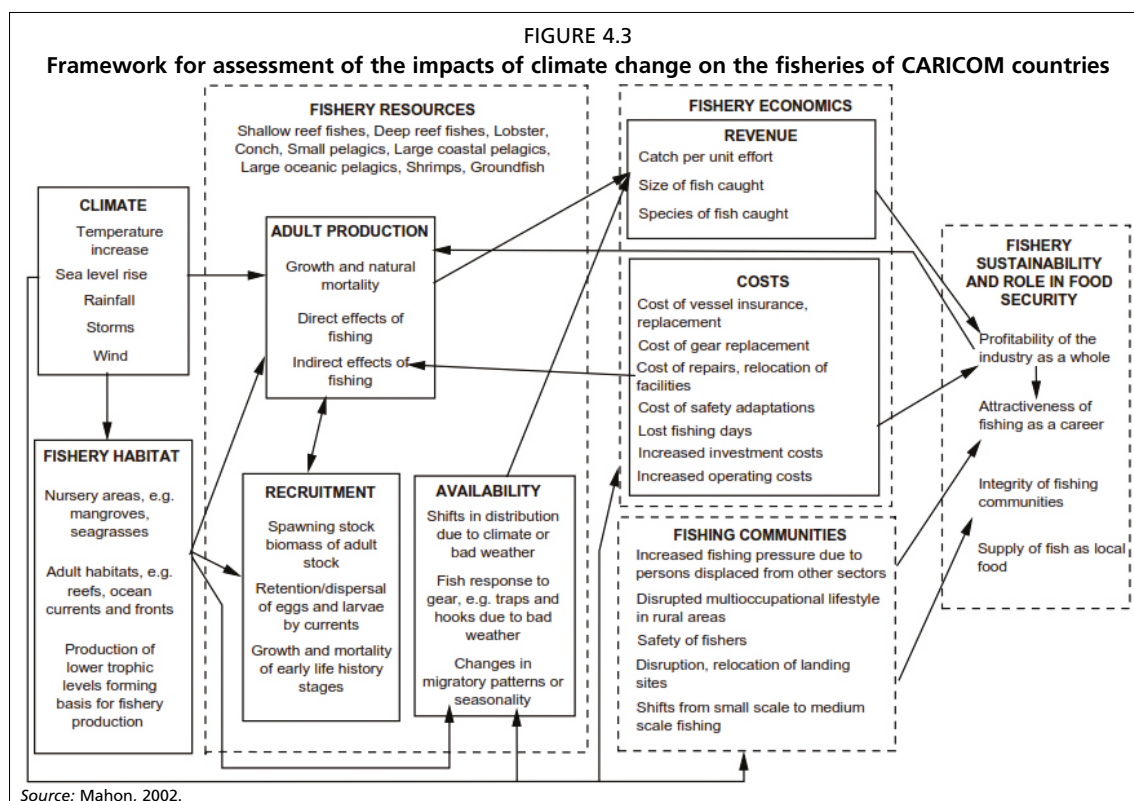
FIGURE 4.3
Framework for assessment of the impacts of climate change on the fisheries of CARICOM countries

CLIMATE
Temperature increase
Sea level rise
Rainfall
Storms
Wind

FISHERY HABITAT
Nursery areas, e.g. mangroves, seagrasses
Adult habitats, e.g. reefs, ocean currents and fronts
Production of lower trophic levels forming basis for fishery production

FISHERY RESOURCES
Shallow reef fishes, Deep reef fishes, Lobster, Conch, Small pelagics, Large coastal pelagics, Large oceanic pelagics, Shrimps, Groundfish

ADULT PRODUCTION
Growth and natural mortality
Direct effects of fishing
Indirect effects of fishing

RECRUITMENT
Spawning stock biomass of adult stock
Retention/dispersal of eggs and larvae by currents
Growth and mortality of early life history stages

AVAILABILITY
Shifts in distribution due to climate or bad weather
Fish response to gear, e.g. traps and hooks due to bad weather
Changes in migratory patterns or seasonality

FISHERY ECONOMICS

REVENUE
Catch per unit effort
Size of fish caught
Species of fish caught

COSTS
Cost of vessel insurance, replacement
Cost of gear replacement
Cost of repairs, relocation of facilities
Cost of safety adaptations
Lost fishing days
Increased investment costs
Increased operating costs

FISHING COMMUNITIES
Increased fishing pressure due to persons displaced from other sectors
Disrupted multioccupational lifestyle in rural areas
Safety of fishers
Disruption, relocation of landing sites
Shifts from small scale to medium scale fishing

FISHERY SUSTAINABILITY AND ROLE IN FOOD SECURITY
Profitability of the industry as a whole
Attractiveness of fishing as a career
Integrity of fishing communities
Supply of fish as local food

Source: Mahon, 2002.